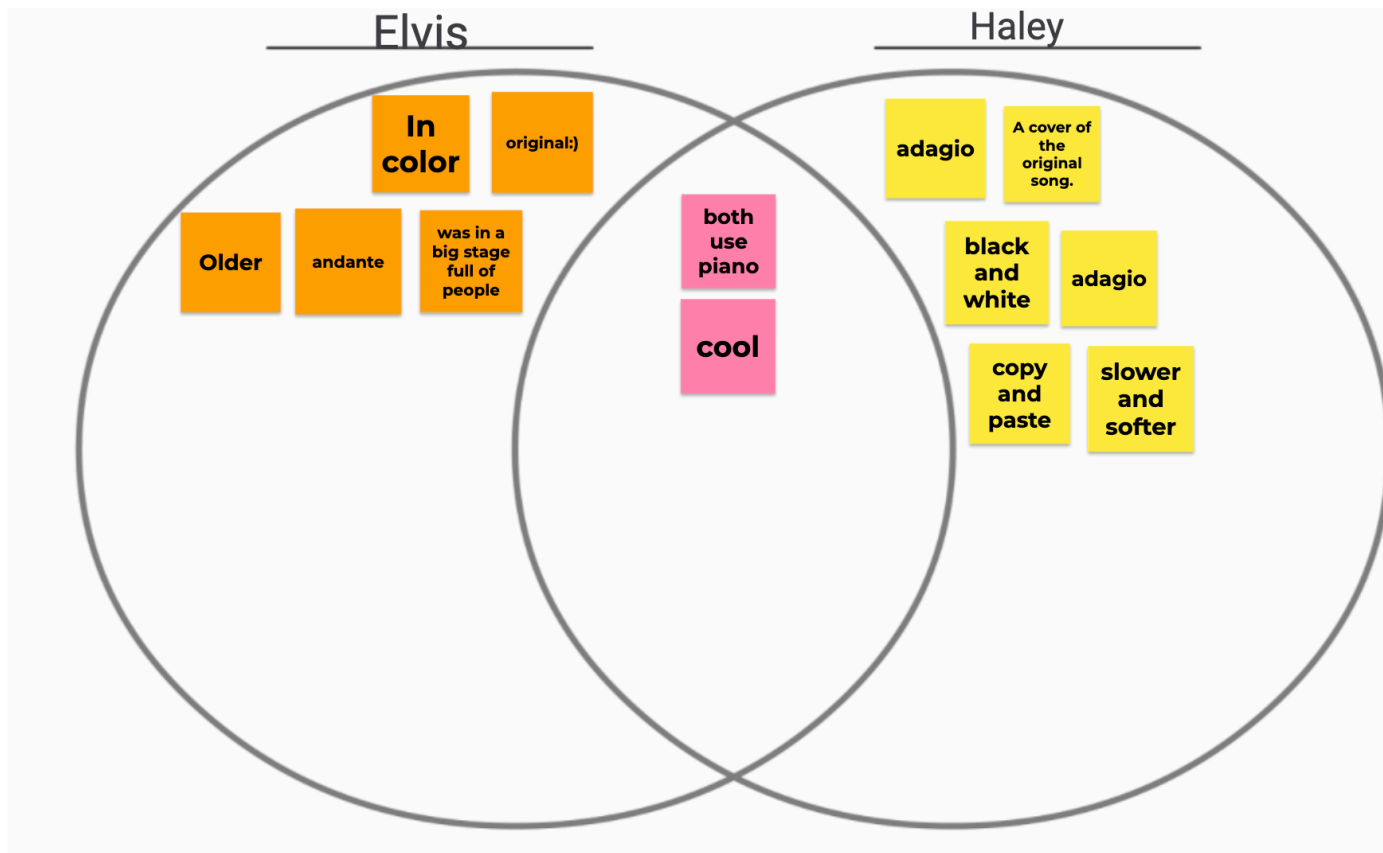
Elvis

Haley

In color

original:)

Older

andante

was in a big stage full of people

both use piano

cool

adagio

A cover of the original song.

black and white

adagio

copy and paste

slower and softer